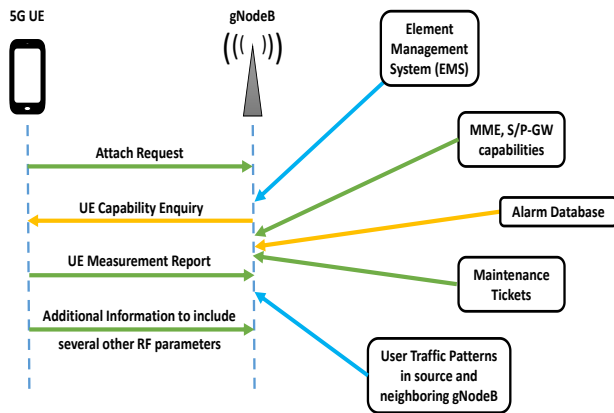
5G UE

gNodeB

Element Management System (EMS)

MME, S/P-GW capabilities

Attach Request

UE Capability Enquiry

Alarm Database

UE Measurement Report

Maintenance Tickets

Additional Information to include several other RF parameters

User Traffic Patterns in source and neighboring gNodeB